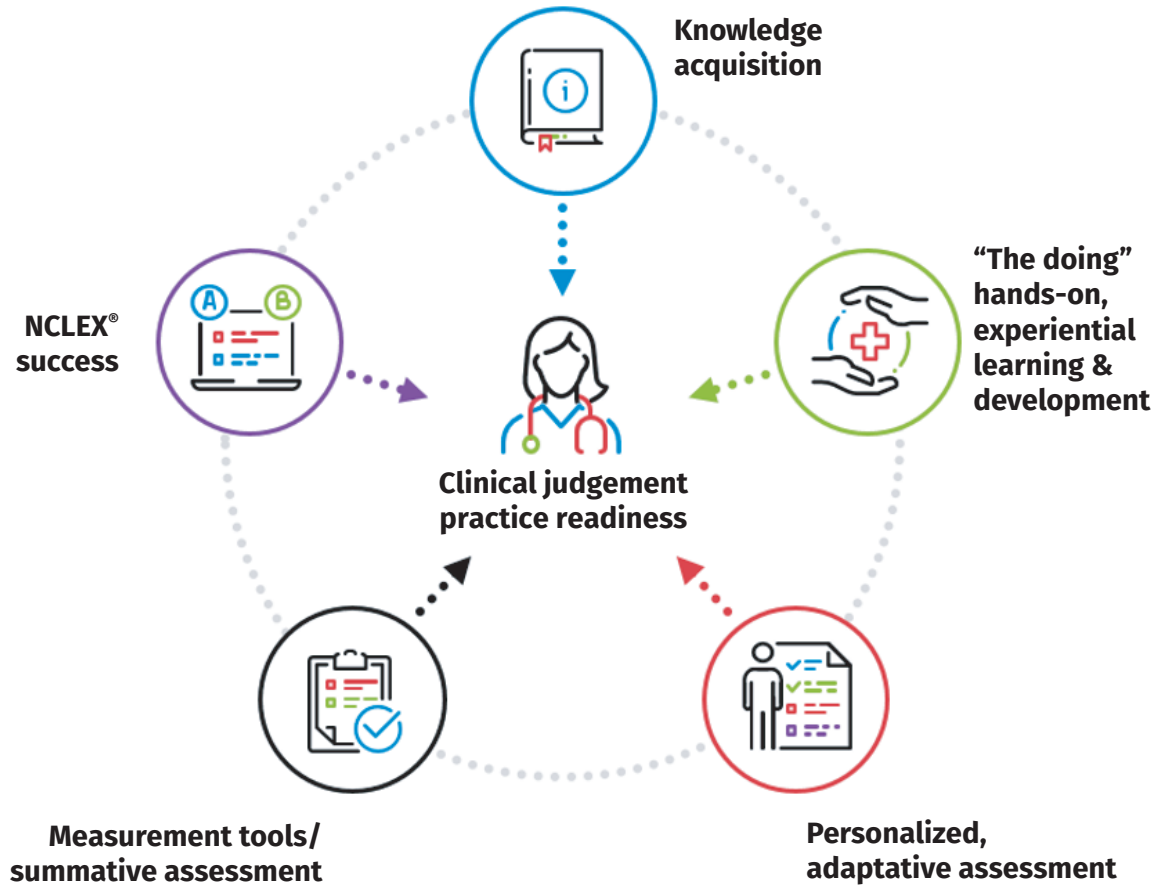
Knowledge acquisition

"The doing" hands-on, experiential learning & development

NCLEX® success

Clinical judgement practice readiness

Measurement tools/ summative assessment

Personalized, adaptative assessment